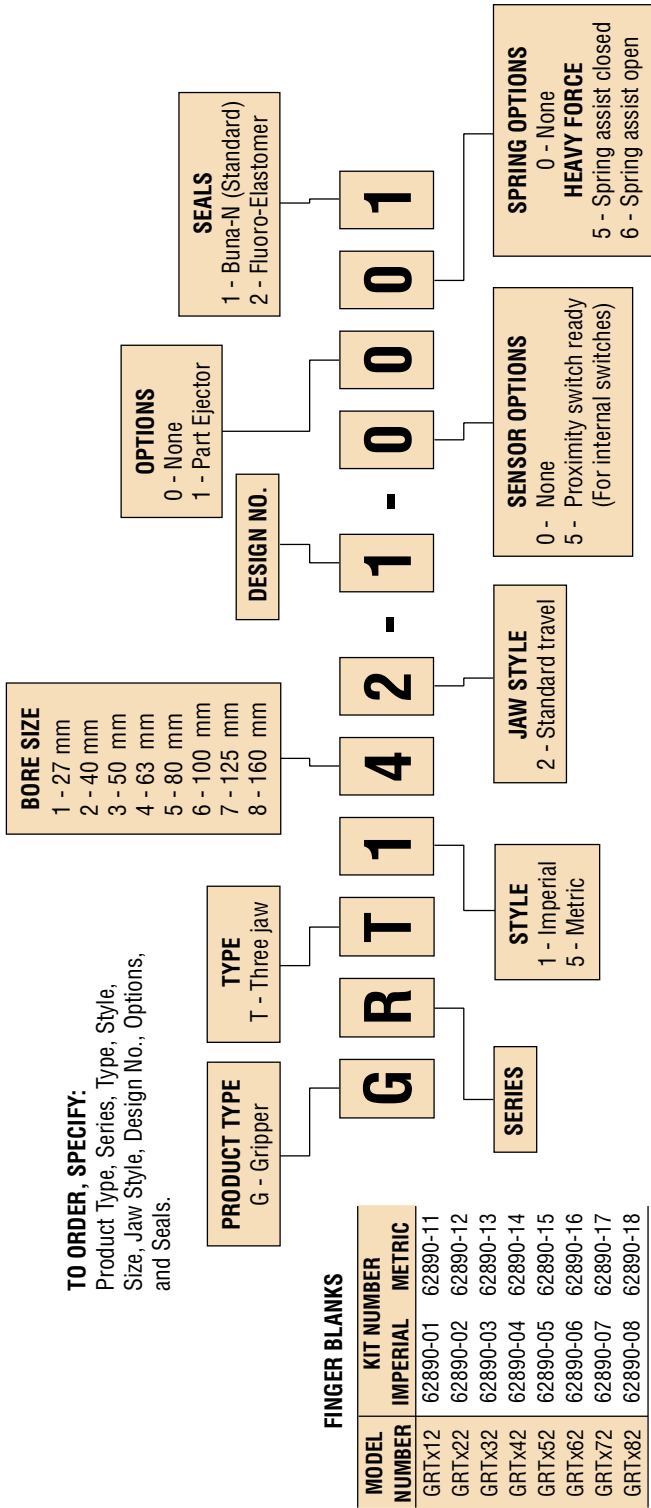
TO ORDER, SPECIFY:
Product Type, Series, Type, Style, Size, Jaw Style, Design No., Options, and Seals.

PRODUCT TYPE
G - Gripper

TYPE
T - Three jaw

BORE SIZE
1 - 27 mm
2 - 40 mm
3 - 50 mm
4 - 63 mm
5 - 80 mm
6 - 100 mm
7 - 125 mm
8 - 160 mm

DESIGN NO.

OPTIONS
0 - None
1 - Part Ejector

SEALS
1 - Buna-N (Standard)
2 - Fluoro-Elastomer

G R T 1 4 2 - 1 - 0 0 0 1

SERIES

STYLE
1 - Imperial
5 - Metric

JAW STYLE
2 - Standard travel

SENSOR OPTIONS
0 - None
5 - Proximity switch ready (For internal switches)

SPRING OPTIONS
0 - None
HEAVY FORCE
5 - Spring assist closed
6 - Spring assist open

FINGER BLANKS

| MODEL NUMBER | KIT NUMBER IMPERIAL | KIT NUMBER METRIC |
|---|---|---|
| GRTx12 | 62890-01 | 62890-11 |
| GRTx22 | 62890-02 | 62890-12 |
| GRTx32 | 62890-03 | 62890-13 |
| GRTx42 | 62890-04 | 62890-14 |
| GRTx52 | 62890-05 | 62890-15 |
| GRTx62 | 62890-06 | 62890-16 |
| GRTx72 | 62890-07 | 62890-17 |
| GRTx82 | 62890-08 | 62890-18 |